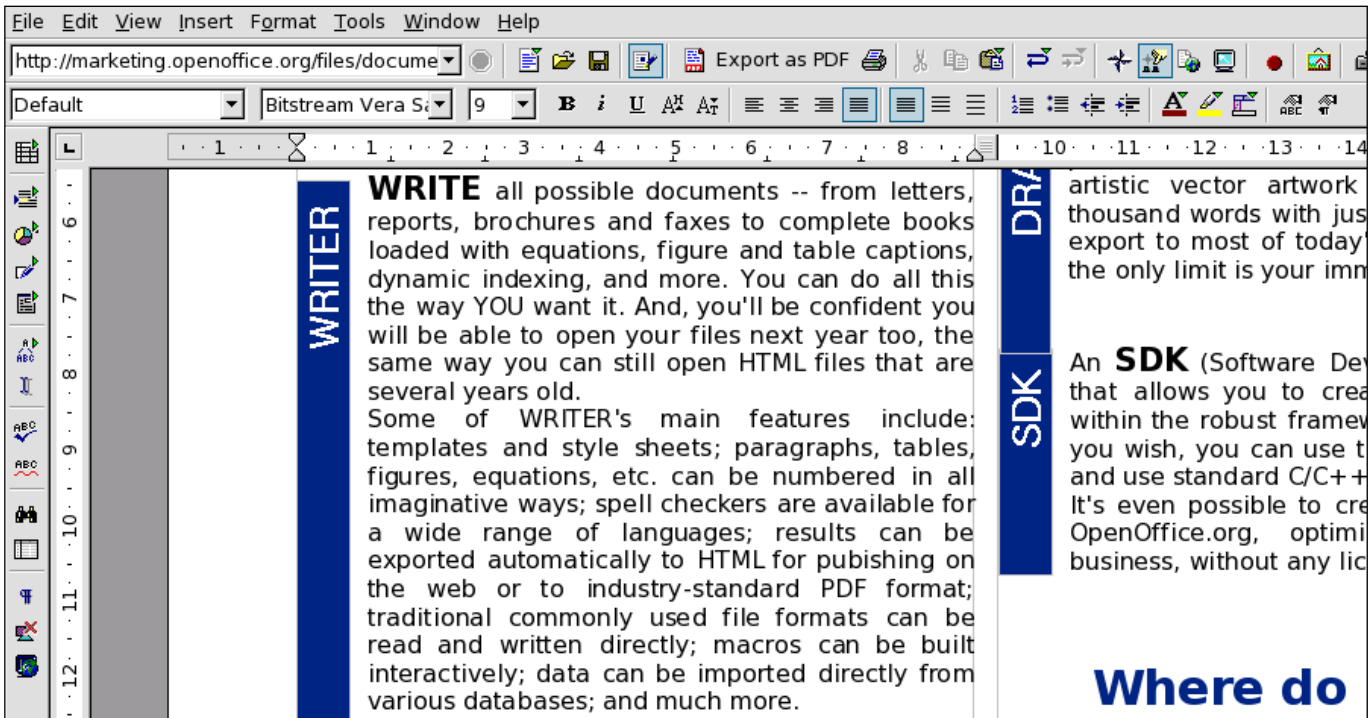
File Edit View Insert Format Tools Window Help

http://marketing.openoffice.org/files/docume

Export as PDF

Default

Bitstream Vera Sa

9

1 · 2 · 3 · 4 · 5 · 6 · 7 · 8 · 10 · 11 · 12 · 13 · 14

6 7 8 9 10 11 12

WRITER

WRITE all possible documents -- from letters, reports, brochures and faxes to complete books loaded with equations, figure and table captions, dynamic indexing, and more. You can do all this the way YOU want it. And, you'll be confident you will be able to open your files next year too, the same way you can still open HTML files that are several years old.

Some of WRITER's main features include: templates and style sheets; paragraphs, tables, figures, equations, etc. can be numbered in all imaginative ways; spell checkers are available for a wide range of languages; results can be exported automatically to HTML for pubishing on the web or to industry-standard PDF format; traditional commonly used file formats can be read and written directly; macros can be built interactively; data can be imported directly from various databases; and much more.

DRA

artistic vector artwork
thousand words with jus
export to most of today'
the only limit is your imm

SDK

An SDK (Software Dev
that allows you to crea
within the robust framew
you wish, you can use t
and use standard C/C++
It's even possible to cre
OpenOffice.org, optimi
business, without any lic

Where do